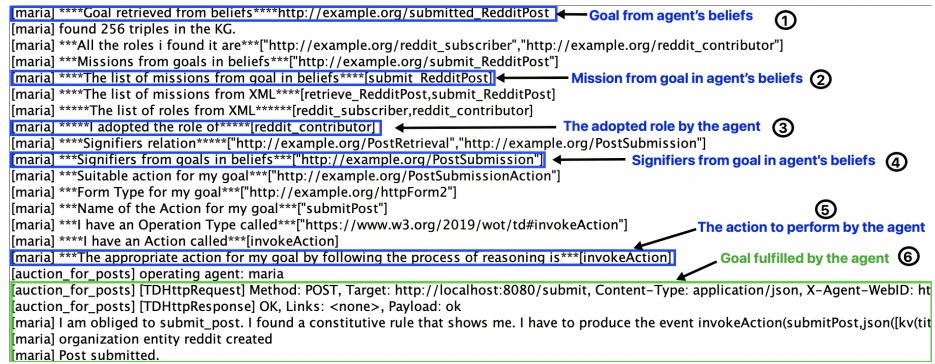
[maria] ****Goal retrieved from beliefs****http://example.org/submitted_RedditPost
Goal from agent's beliefs ①
[maria] found 256 triples in the KG.
[maria] ***All the roles i found it are***["http://example.org/reddit_subscriber","http://example.org/reddit_contributor"]
[maria] ***Missions from goals in beliefs***["http://example.org/submit_RedditPost"]
[maria] ****The list of missions from goal in beliefs****[submit_RedditPost]
Mission from goal in agent's beliefs ②
[maria] ****The list of missions from XML****[retrieve_RedditPost,submit_RedditPost]
[maria] *****The list of roles from XML******[reddit_subscriber,reddit_contributor]
[maria] *****I adopted the role of*****[reddit_contributor]
The adopted role by the agent ③
[maria] ****Signifiers relation*****["http://example.org/PostRetrieval","http://example.org/PostSubmission"]
[maria] ***Signifiers from goals in beliefs***["http://example.org/PostSubmission"]
Signifiers from goal in agent's beliefs ④
[maria] ***Suitable action for my goal***["http://example.org/PostSubmissionAction"]
[maria] ***Form Type for my goal***["http://example.org/httpForm2"]
[maria] ***Name of the Action for my goal***["submitPost"]
[maria] ***I have an Operation Type called***["https://www.w3.org/2019/wot/td#invokeAction"]
[maria] ****I have an Action called***[invokeAction]
The action to perform by the agent ⑤
[maria] ***The appropriate action for my goal by following the process of reasoning is***[invokeAction]
Goal fulfilled by the agent ⑥
[auction_for_posts] operating agent: maria
[auction_for_posts] [TDHttpRequest] Method: POST, Target: http://localhost:8080/submit, Content-Type: application/json, X-Agent-WebID: ht
[auction_for_posts] [TDHttpResponse] OK, Links: <none>, Payload: ok
[maria] I am obliged to submit_post. I found a constitutive rule that shows me. I have to produce the event invokeAction(submitPost,json([kv(tit
[maria] organization entity reddit created
[maria] Post submitted.